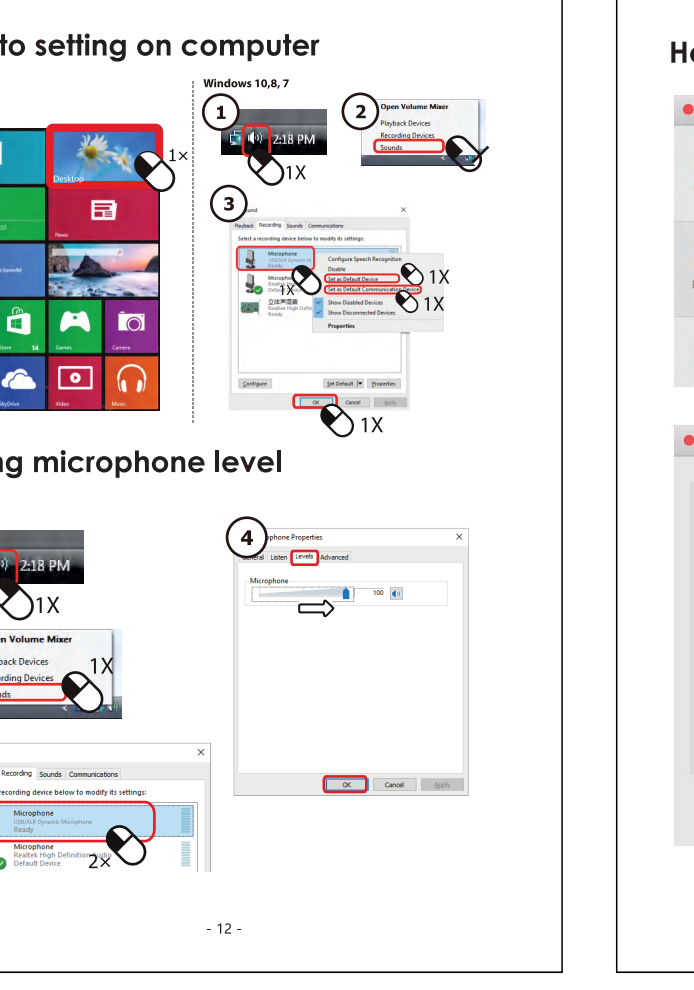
to setting on computer

1×

Desktop

News

Store 14 Games Camera

SkyDrive Video Music

Windows 10,8, 7

1

2:18 PM

1X

2

Open Volume Mixer
Playback Devices
Recording Devices
Sounds

3

Sound ×

Playback Recording Sounds Communications

Select a recording device below to modify its settings:

Microphone
USB/XLR Dynamic M
Ready

Microphone
Realtek Hi
Default

立体声混音
Realtek High Defini
Ready

Configure Speech Recognition
Disable
Set as Default Device
Set as Default Communication Device
Show Disabled Devices
Show Disconnected Devices
Properties

1X

1X

1X

Configure Set Default Properties

OK Cancel Apply

1X

ng microphone level

2:18 PM

1X

n Volume Mixer
back Devices
ording Devices
nds

1X

×

Recording Sounds Communications

recording device below to modify its settings:

Microphone
USB/XLR Dynamic Microphone
Ready

Microphone
Realtek High Definition Audio
Default Device

2×

4

phone Properties ×

General Listen Levels Advanced

Microphone

100

OK Cancel Apply

- 12 -

He